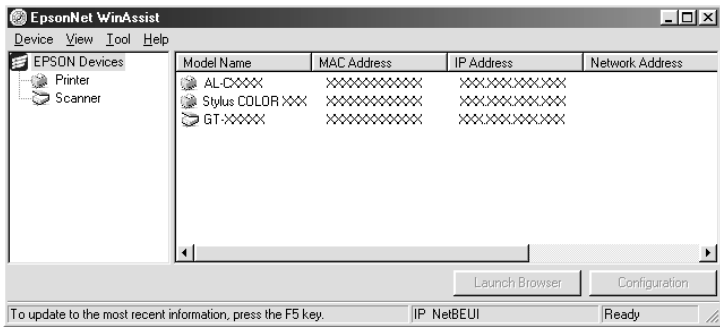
EpsonNet WinAssist

Device View Tool Help

EPSON Devices
Printer
Scanner

| Model Name | MAC Address | IP Address | Network Address |
|---|---|---|---|
| AL-CXXXX | XXXXXXXXXXXX | XXX.XXX.XXX.XXX | |
| Stylus COLOR XXX | XXXXXXXXXXXX | XXX.XXX.XXX.XXX | |
| GT-XXXXX | XXXXXXXXXXXX | XXX.XXX.XXX.XXX | |

Launch Browser
Configuration

To update to the most recent information, press the F5 key.
IP NetBEUI
Ready